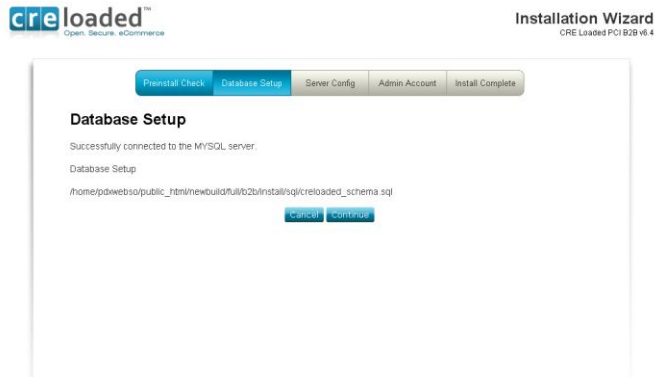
creloaded™
Open. Secure. eCommerce

Installation Wizard
CRE Loaded PCI B2B v6.4

Preinstall Check | Database Setup | Server Config | Admin Account | Install Complete

Database Setup

Successfully connected to the MYSQL server.

Database Setup

/home/pdxwebso/public_html/newbuild/full/b2b/install/sql/creloaded_schema.sql

Cancel Continue